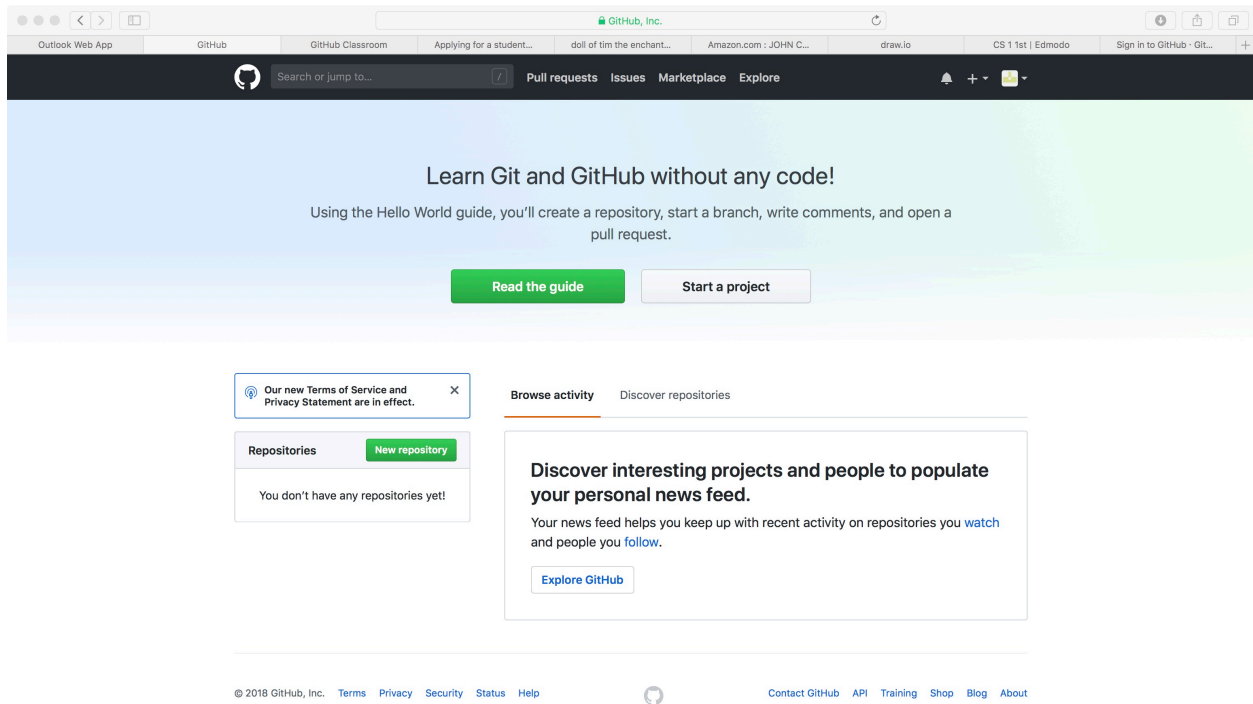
GitHub, Inc.

Outlook Web App | GitHub | GitHub Classroom | Applying for a student... | doll of tim the enchant... | Amazon.com : JOHN C... | draw.io | CS 1 1st | Edmodo | Sign in to GitHub · Git...

Search or jump to... / Pull requests Issues Marketplace Explore

Learn Git and GitHub without any code!

Using the Hello World guide, you'll create a repository, start a branch, write comments, and open a pull request.

Read the guide

Start a project

Our new Terms of Service and Privacy Statement are in effect.

Repositories

New repository

You don't have any repositories yet!

Browse activity

Discover repositories

Discover interesting projects and people to populate your personal news feed.

Your news feed helps you keep up with recent activity on repositories you watch and people you follow.

Explore GitHub

© 2018 GitHub, Inc. Terms Privacy Security Status Help

Contact GitHub API Training Shop Blog About